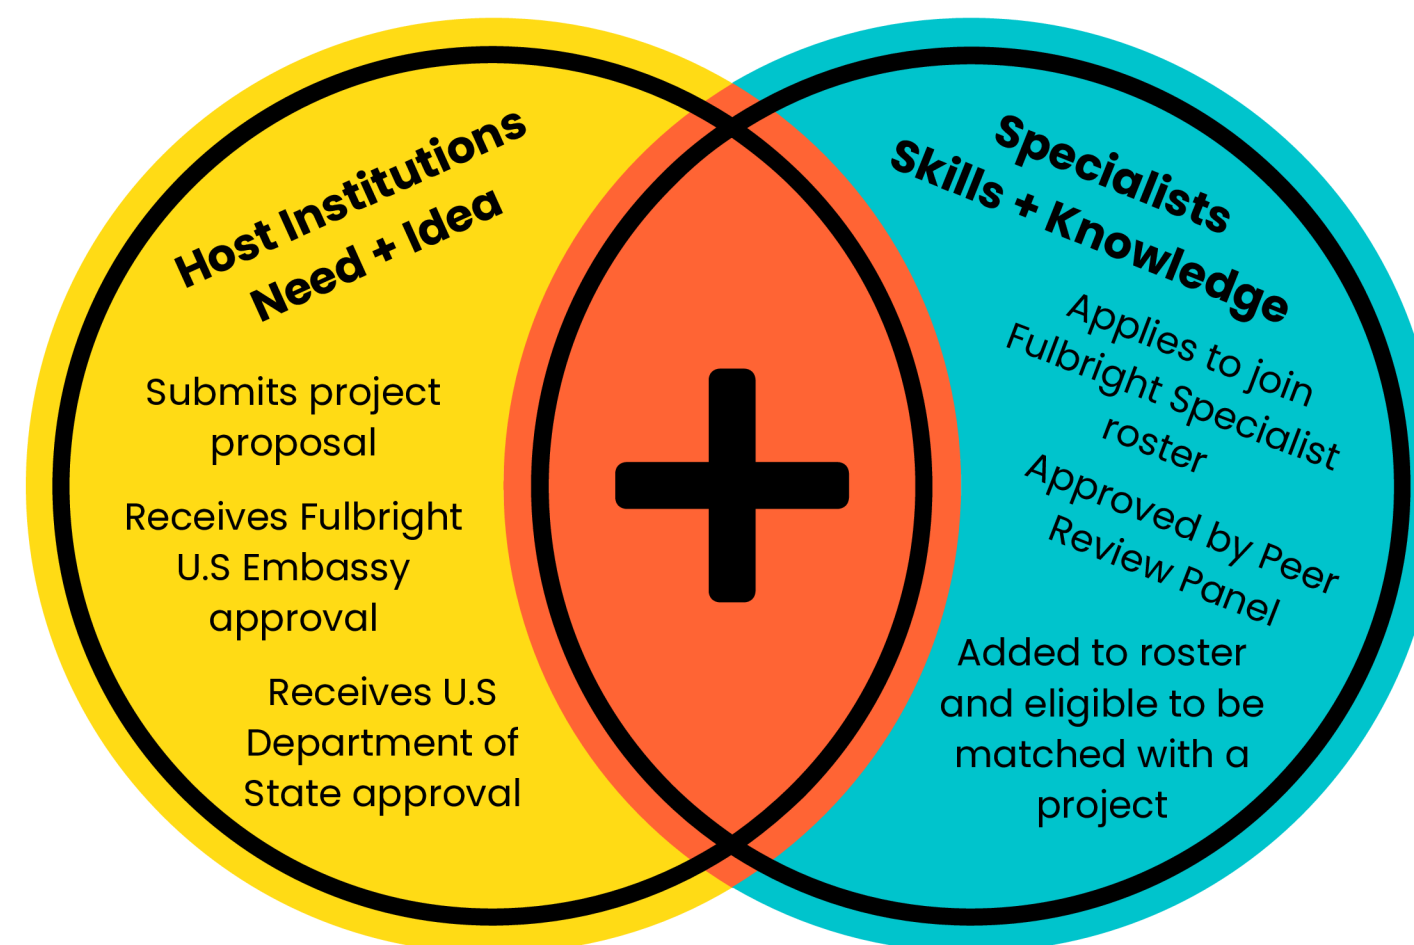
Host Institutions
Need + Idea

Submits project proposal

Receives Fulbright U.S Embassy approval

Receives U.S Department of State approval

+

Specialists
Skills + Knowledge

Applies to join Fulbright Specialist roster

Approved by Peer Review Panel

Added to roster and eligible to be matched with a project